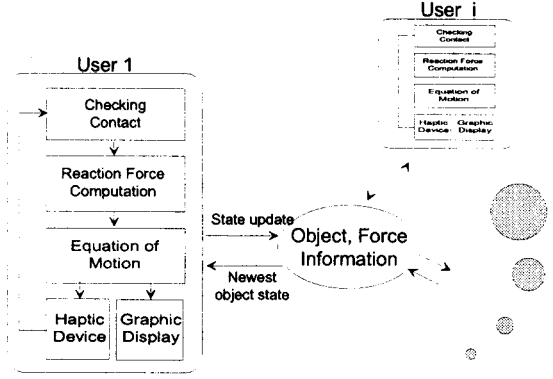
User i

Checking Contact

Reaction Force Computation

Equation of Motion

Haptic Device

Graphic Display

User 1

Checking Contact

Reaction Force Computation

Equation of Motion

Haptic Device

Graphic Display

State update

Object, Force Information

Newest object state